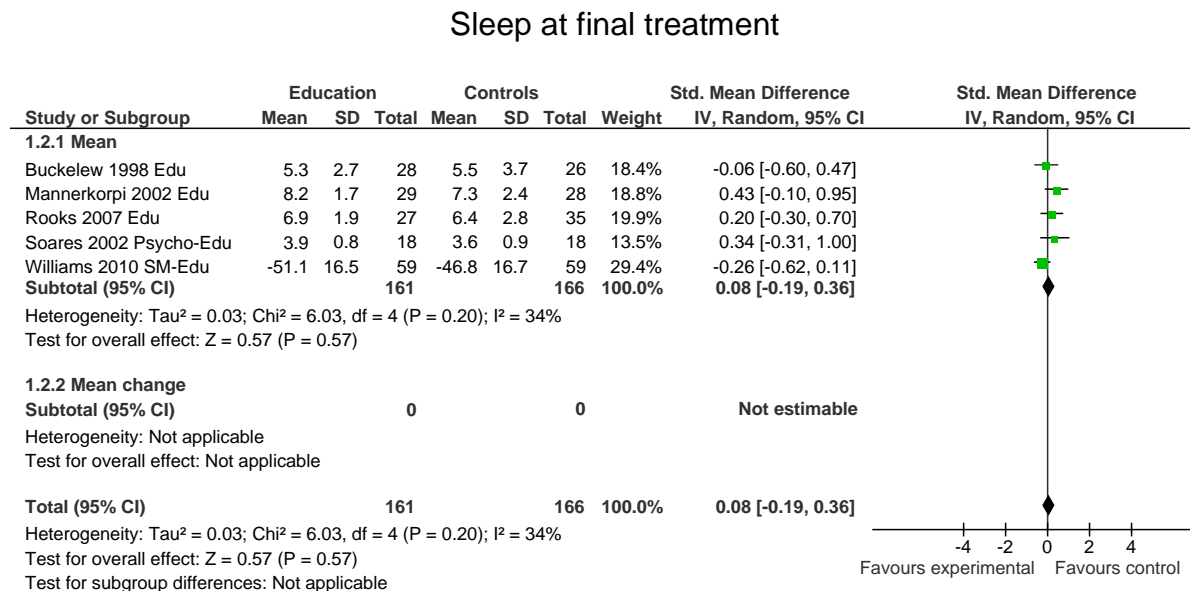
Sleep at final treatment

| Study or Subgroup | Education Mean | Education SD | Education Total | Controls Mean | Controls SD | Controls Total | Weight | Std. Mean Difference IV, Random, 95% CI |
|---|---|---|---|---|---|---|---|---|
| **1.2.1 Mean** | | | | | | | | |
| Buckelew 1998 Edu | 5.3 | 2.7 | 28 | 5.5 | 3.7 | 26 | 18.4% | -0.06 [-0.60, 0.47] |
| Mannerkorpi 2002 Edu | 8.2 | 1.7 | 29 | 7.3 | 2.4 | 28 | 18.8% | 0.43 [-0.10, 0.95] |
| Rooks 2007 Edu | 6.9 | 1.9 | 27 | 6.4 | 2.8 | 35 | 19.9% | 0.20 [-0.30, 0.70] |
| Soares 2002 Psycho-Edu | 3.9 | 0.8 | 18 | 3.6 | 0.9 | 18 | 13.5% | 0.34 [-0.31, 1.00] |
| Williams 2010 SM-Edu | -51.1 | 16.5 | 59 | -46.8 | 16.7 | 59 | 29.4% | -0.26 [-0.62, 0.11] |
| **Subtotal (95% CI)** | | | **161** | | | **166** | **100.0%** | **0.08 [-0.19, 0.36]** |

Heterogeneity: Tau² = 0.03; Chi² = 6.03, df = 4 (P = 0.20); I² = 34%
Test for overall effect: Z = 0.57 (P = 0.57)

**1.2.2 Mean change**
**Subtotal (95% CI)** **0** **0** **Not estimable**
Heterogeneity: Not applicable
Test for overall effect: Not applicable

**Total (95% CI)** **161** **166** **100.0%** **0.08 [-0.19, 0.36]**
Heterogeneity: Tau² = 0.03; Chi² = 6.03, df = 4 (P = 0.20); I² = 34%
Test for overall effect: Z = 0.57 (P = 0.57)
Test for subgroup differences: Not applicable

Std. Mean Difference
IV, Random, 95% CI

-4 -2 0 2 4
Favours experimental Favours control